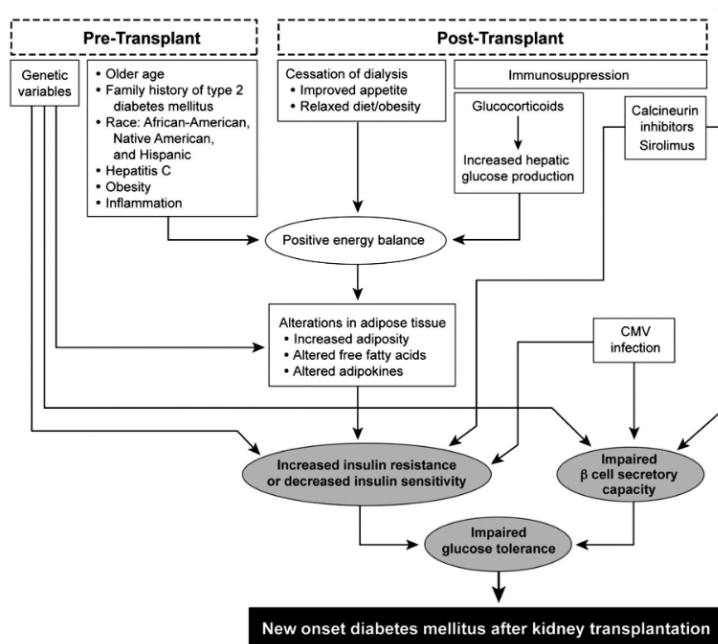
Pre-Transplant

Post-Transplant

Genetic variables

• Older age
• Family history of type 2 diabetes mellitus
• Race: African-American, Native American, and Hispanic
• Hepatitis C
• Obesity
• Inflammation

Cessation of dialysis
• Improved appetite
• Relaxed diet/obesity

Immunosuppression

Glucocorticoids

Increased hepatic glucose production

Calcineurin inhibitors
Sirolimus

Positive energy balance

Alterations in adipose tissue
• Increased adiposity
• Altered free fatty acids
• Altered adipokines

CMV infection

Increased insulin resistance or decreased insulin sensitivity

Impaired β cell secretory capacity

Impaired glucose tolerance

New onset diabetes mellitus after kidney transplantation